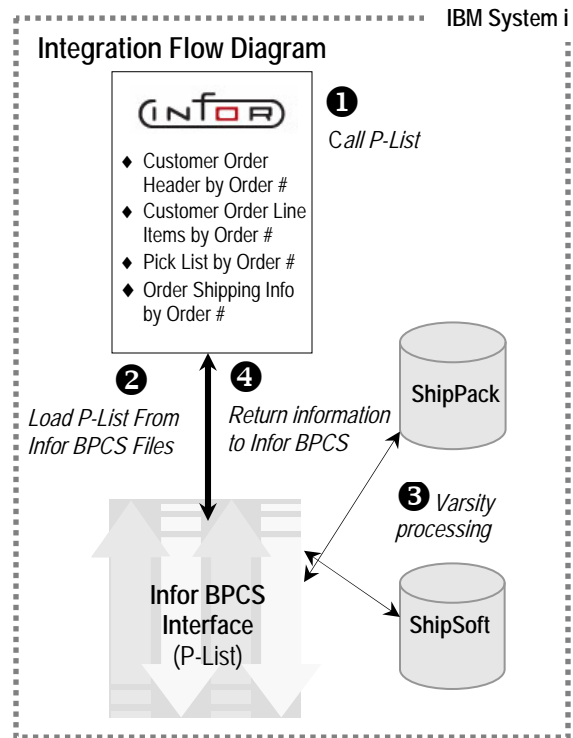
IBM System i

Integration Flow Diagram

INFOR

♦ Customer Order Header by Order #
♦ Customer Order Line Items by Order #
♦ Pick List by Order #
♦ Order Shipping Info by Order #

❶ Call P-List

❷ Load P-List From Infor BPCS Files

❹ Return information to Infor BPCS

ShipPack

❸ Varsity processing

ShipSoft

Infor BPCS Interface (P-List)